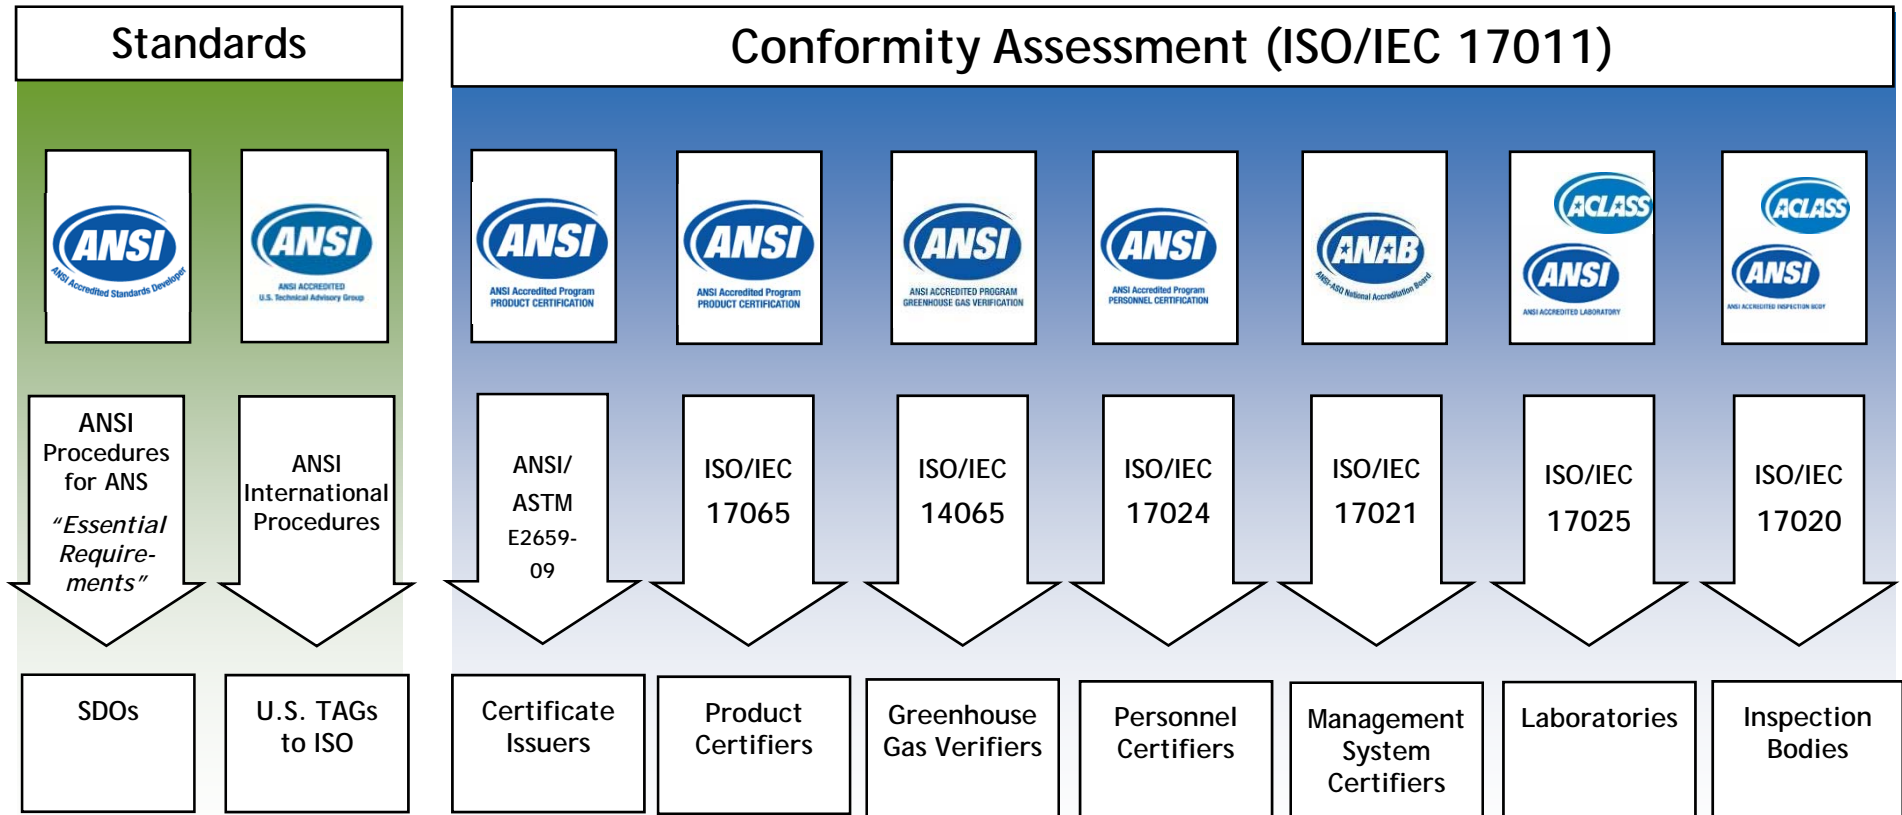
Standards

Conformity Assessment (ISO/IEC 17011)

ANSI
ANSI Accredited Standards Developer

ANSI
ANSI ACCREDITED
U.S. Technical Advisory Group

ANSI
ANSI Accredited Program
PRODUCT CERTIFICATION

ANSI
ANSI Accredited Program
PRODUCT CERTIFICATION

ANSI
ANSI ACCREDITED PROGRAM
GREENHOUSE GAS VERIFICATION

ANSI
ANSI Accredited Program
PERSONNEL CERTIFICATION

ANAB
ANSI-ASQ National Accreditation Board

ACLASS
ANSI
ANSI ACCREDITED LABORATORY

ACLASS
ANSI
ANSI ACCREDITED INSPECTION BODY

ANSI Procedures for ANS
"Essential Requirements"

ANSI International Procedures

ANSI/ ASTM E2659-09

ISO/IEC 17065

ISO/IEC 14065

ISO/IEC 17024

ISO/IEC 17021

ISO/IEC 17025

ISO/IEC 17020

SDOs

U.S. TAGs to ISO

Certificate Issuers

Product Certifiers

Greenhouse Gas Verifiers

Personnel Certifiers

Management System Certifiers

Laboratories

Inspection Bodies